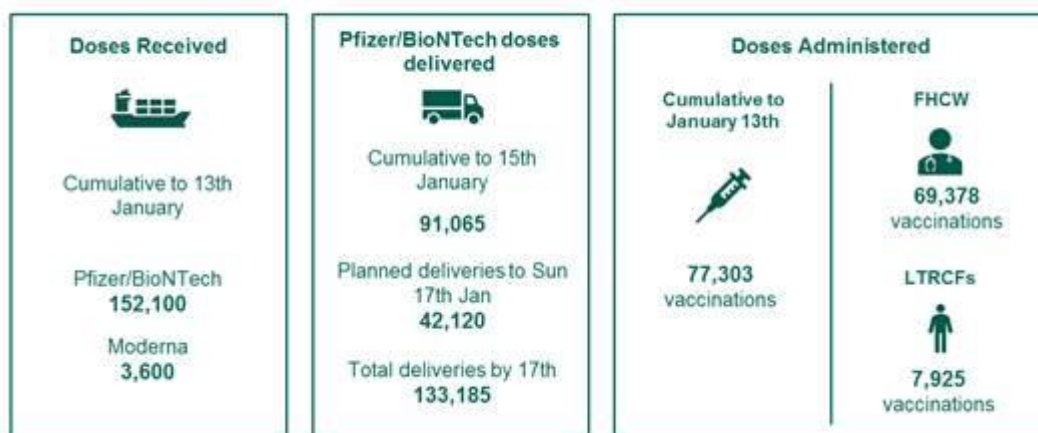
Doses Received

Cumulative to 13th January

Pfizer/BioNTech
152,100

Moderna
3,600

Pfizer/BioNTech doses delivered

Cumulative to 15th January

91,065

Planned deliveries to Sun 17th Jan
42,120

Total deliveries by 17th
133,185

Doses Administered

Cumulative to January 13th

77,303
vaccinations

FHCW

69,378
vaccinations

LTRCFs

7,925
vaccinations